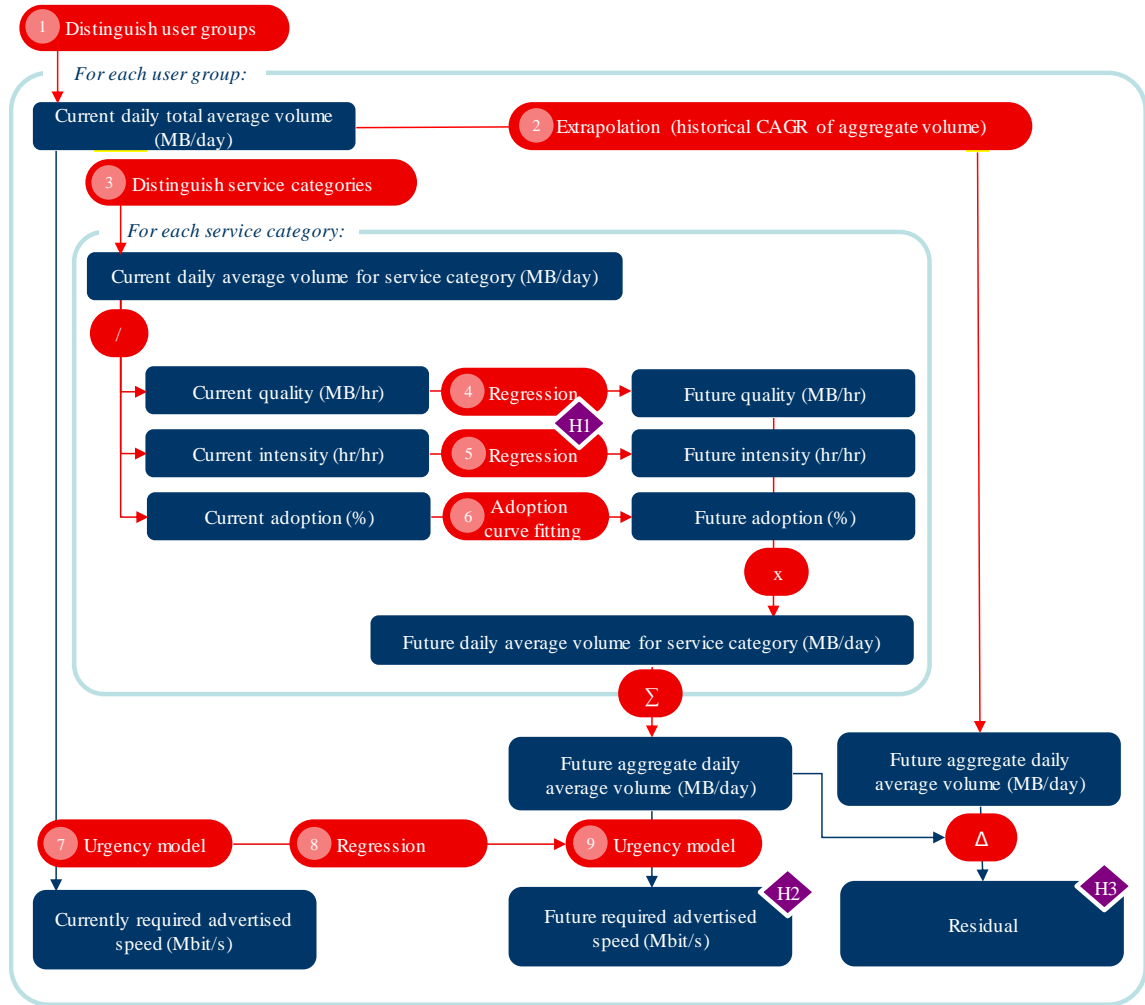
1 Distinguish user groups

For each user group:

Current daily total average volume (MB/day)

2 Extrapolation (historical CAGR of aggregate volume)

3 Distinguish service categories

For each service category:

Current daily average volume for service category (MB/day)

/

Current quality (MB/hr)

4 Regression

Future quality (MB/hr)

H1

Current intensity (hr/hr)

5 Regression

Future intensity (hr/hr)

Current adoption (%)

6 Adoption curve fitting

Future adoption (%)

x

Future daily average volume for service category (MB/day)

∑

Future aggregate daily average volume (MB/day)

Future aggregate daily average volume (MB/day)

7 Urgency model

8 Regression

9 Urgency model

Δ

Currently required advertised speed (Mbit/s)

Future required advertised speed (Mbit/s)

H2

Residual

H3